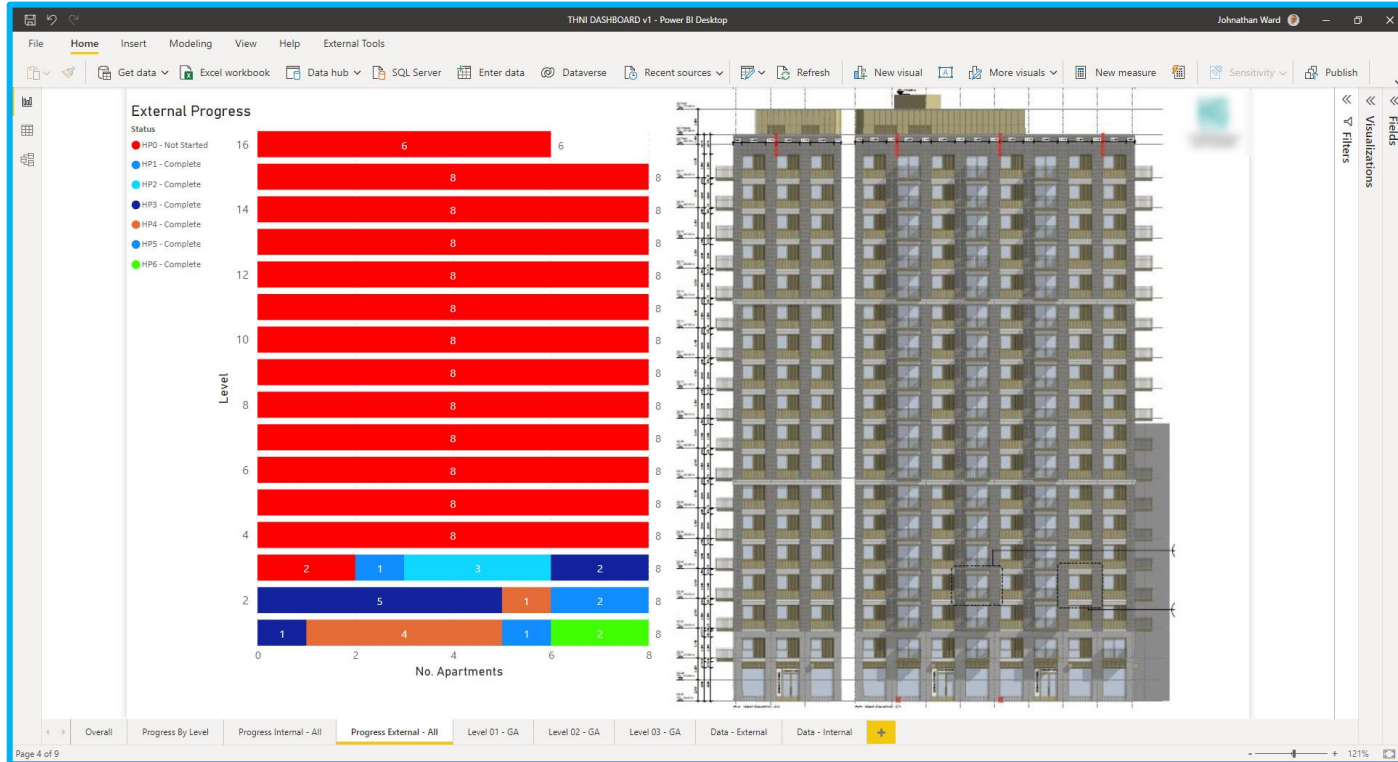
THNI DASHBOARD v1 - Power BI Desktop

Johnathan Ward

File Home Insert Modeling View Help External Tools

Get data Excel workbook Data hub SQL Server Enter data Dataverse Recent sources Refresh New visual More visuals New measure Sensitivity Publish

External Progress

Status
HP0 - Not Started
HP1 - Complete
HP2 - Complete
HP3 - Complete
HP4 - Complete
HP5 - Complete
HP6 - Complete

Level

16 6 6
8 8
14 8 8
8 8
12 8 8
8 8
10 8 8
8 8
8 8 8
8 8
6 8 8
8 8
4 8 8
2 1 3 2 8
2 5 1 2 8
1 4 1 2 8

0 2 4 6 8
No. Apartments

Filters Visualizations Fields

Overall Progress By Level Progress Internal - All Progress External - All Level 01 - GA Level 02 - GA Level 03 - GA Data - External Data - Internal +

Page 4 of 9

121%